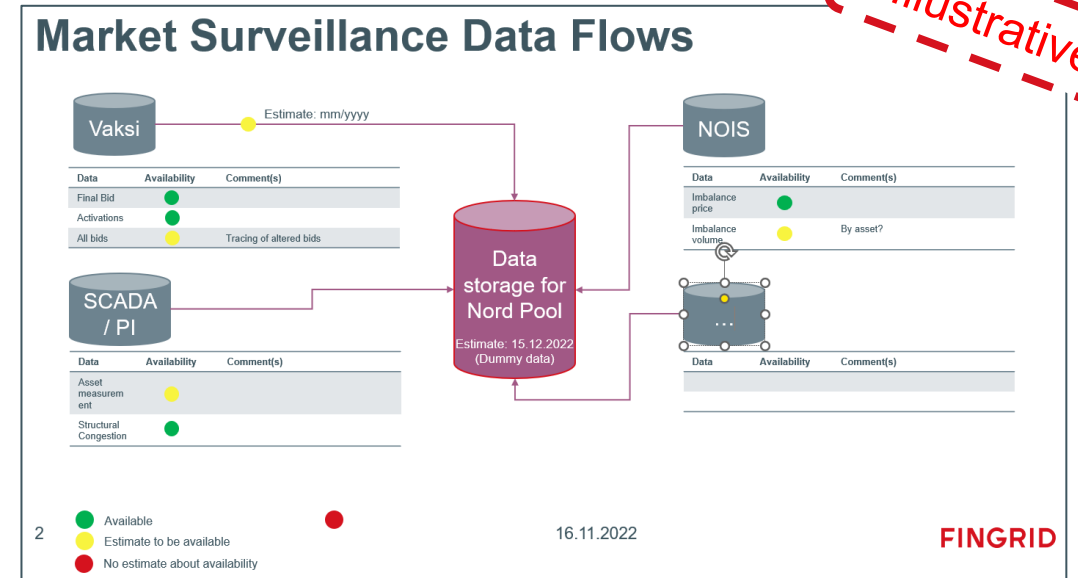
Market Surveillance Data Flows

Illustrative

Vaksi

Estimate: mm/yyyy

| Data | Availability | Comment(s) |
|---|---|---|
| Final Bid | | |
| Activations | | |
| All bids | | Tracing of altered bids |

SCADA / PI

| Data | Availability | Comment(s) |
|---|---|---|
| Asset measurement | | |
| Structural Congestion | | |

Data storage for Nord Pool

Estimate: 15.12.2022 (Dummy data)

NOIS

| Data | Availability | Comment(s) |
|---|---|---|
| Imbalance price | | |
| Imbalance volume | | By asset? |

...

| Data | Availability | Comment(s) |
|---|---|---|
| | | |

2

Available

Estimate to be available

No estimate about availability

16.11.2022

FINGRID